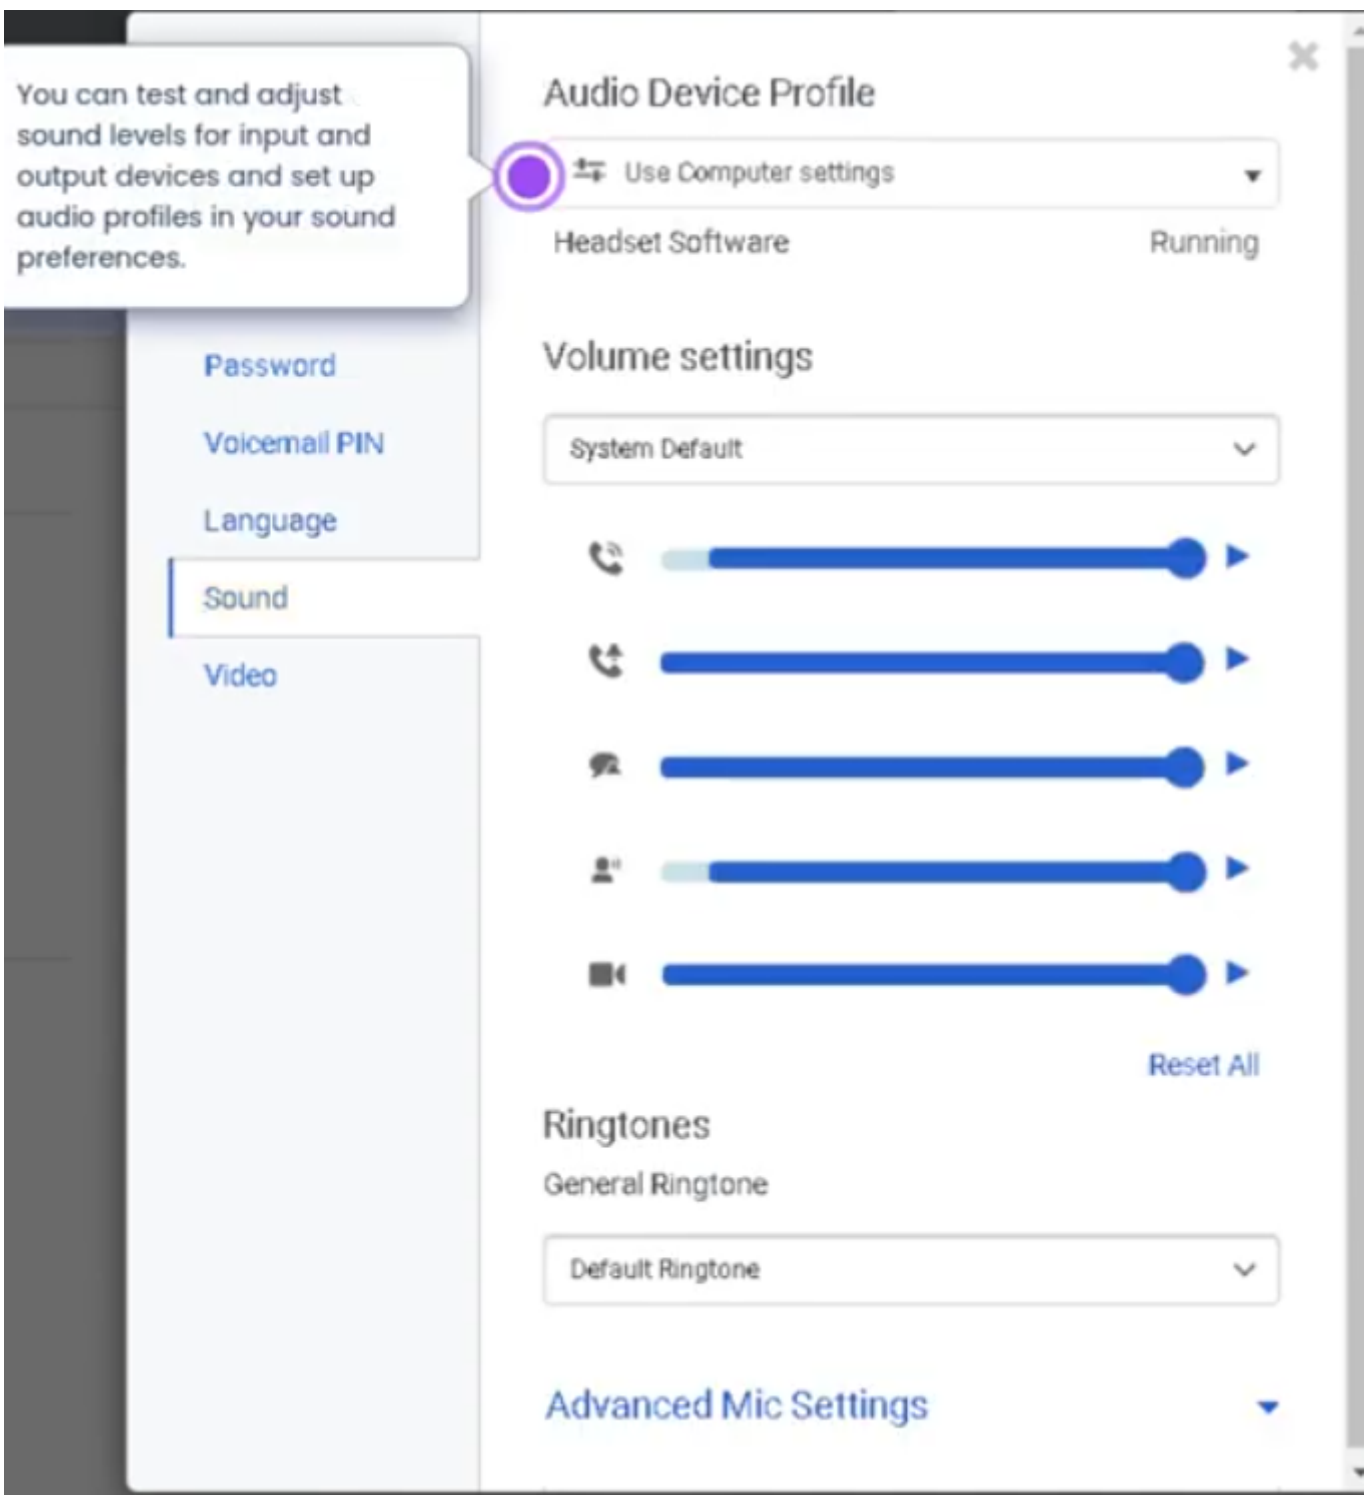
You can test and adjust sound levels for input and output devices and set up audio profiles in your sound preferences.

Password

Voicemail PIN

Language

Sound

Video

Audio Device Profile

Use Computer settings

Headset Software

Running

Volume settings

System Default

Reset All

Ringtones

General Ringtone

Default Ringtone

Advanced Mic Settings